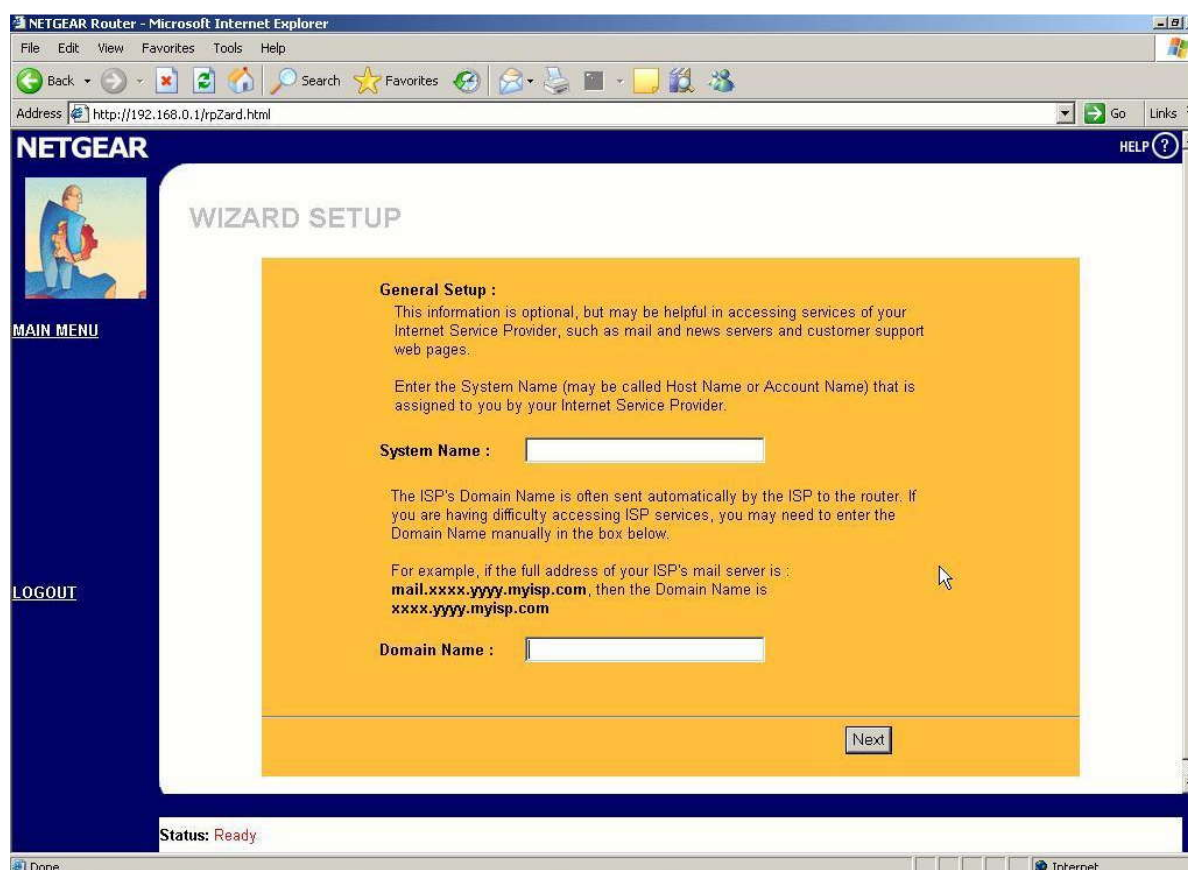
NETGEAR Router - Microsoft Internet Explorer

File Edit View Favorites Tools Help

Back Search Favorites

Address http://192.168.0.1/rpZard.html Go Links

NETGEAR

HELP ?

WIZARD SETUP

MAIN MENU

LOGOUT

General Setup :
This information is optional, but may be helpful in accessing services of your Internet Service Provider, such as mail and news servers and customer support web pages.

Enter the System Name (may be called Host Name or Account Name) that is assigned to you by your Internet Service Provider.

System Name :

The ISP's Domain Name is often sent automatically by the ISP to the router. If you are having difficulty accessing ISP services, you may need to enter the Domain Name manually in the box below.

For example, if the full address of your ISP's mail server is : **mail.xxxx.yyyy.myisp.com**, then the Domain Name is **xxxx.yyyy.myisp.com**

Domain Name :

Next

Status: Ready

Done

Internet